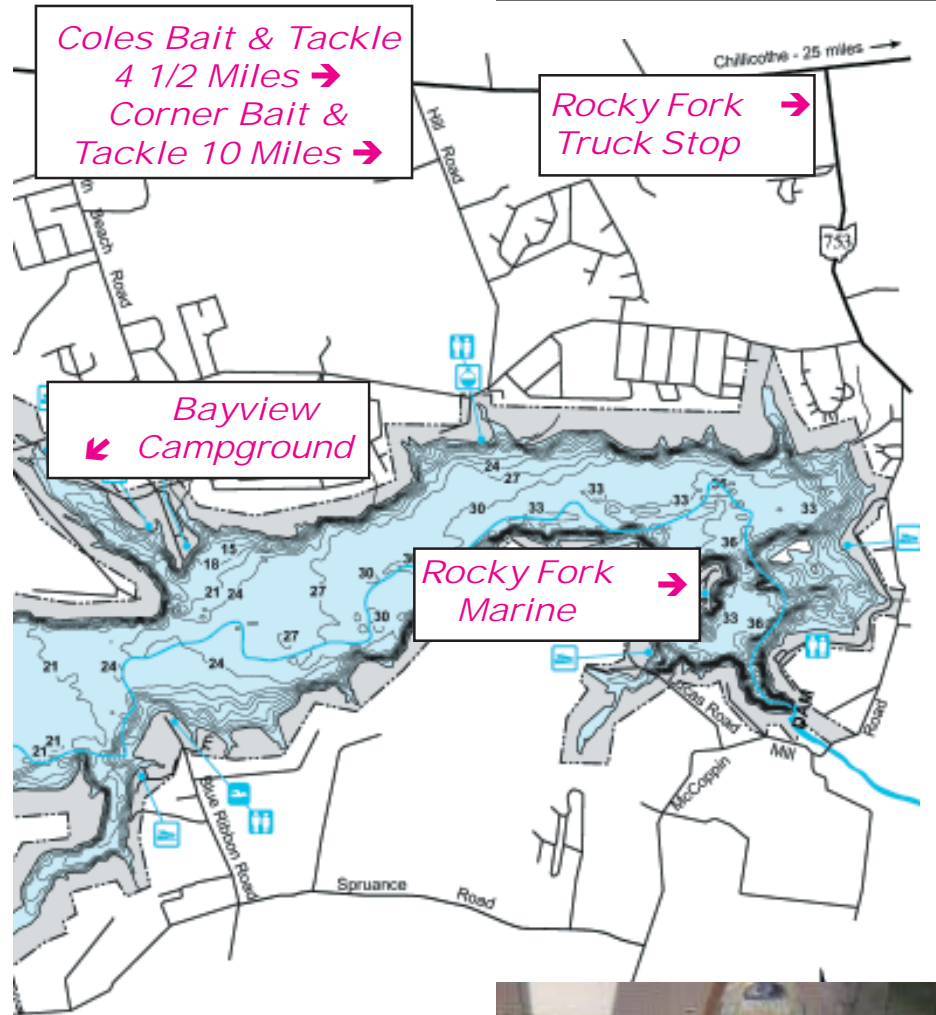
Coles Bait & Tackle 4 1/2 Miles ➔ Corner Bait & Tackle 10 Miles ➔

Chillicothe - 25 miles →

Rocky Fork ➔ Truck Stop

Hill Road

Beach Road

753

Bayview Campground

24
27
30
33
33
33
33
15
18
21
24
27
30
30
27
36
33
36
21
24
21
21

Rocky Fork ➔ Marine

Road

DAM

Mill

Road

McCoppin

Blue Ribbon Road

Spruance Road